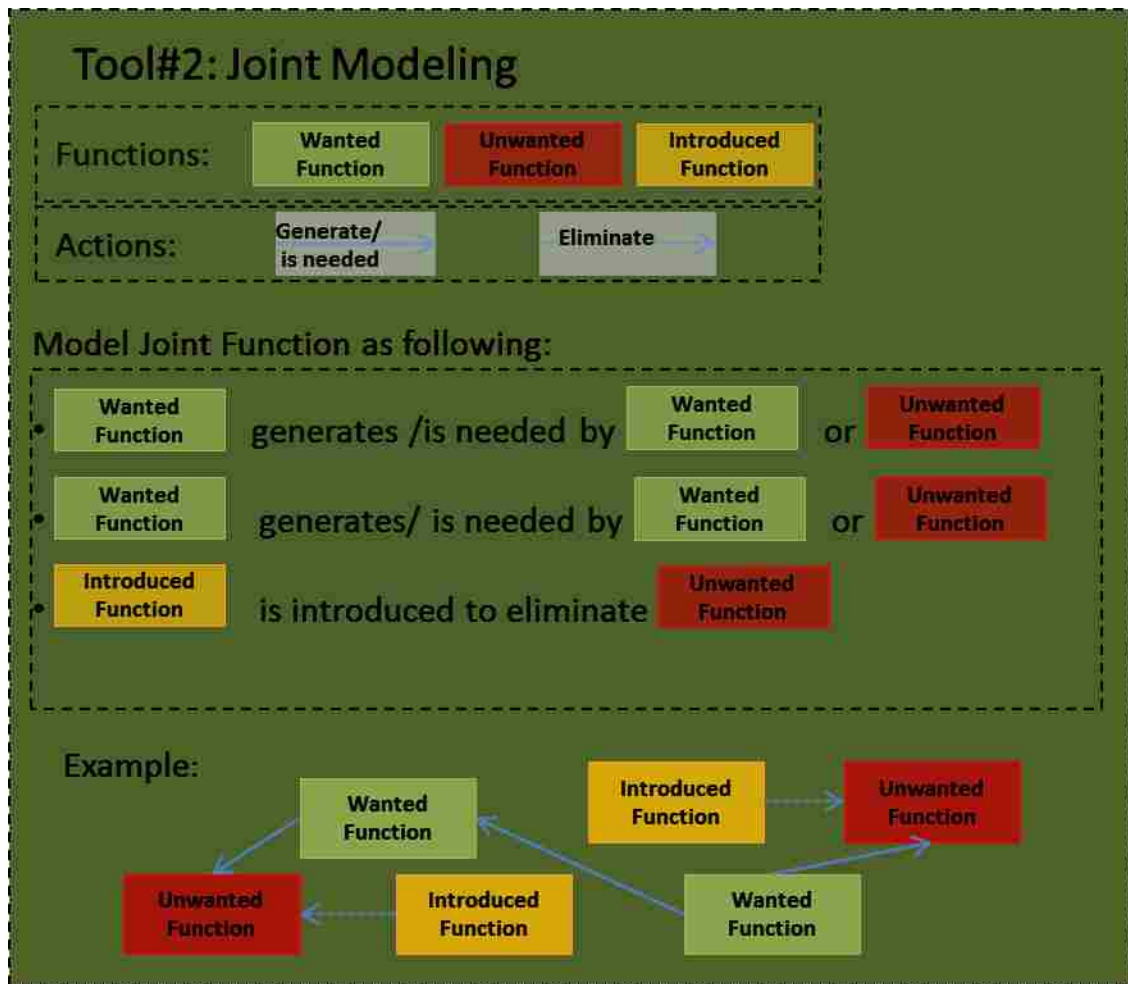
Tool#2: Joint Modeling

Functions: Wanted Function Unwanted Function Introduced Function

Actions: Generate/ is needed Eliminate

Model Joint Function as following:

- Wanted Function generates /is needed by Wanted Function or Unwanted Function
- Wanted Function generates/ is needed by Wanted Function or Unwanted Function
- Introduced Function is introduced to eliminate Unwanted Function

Example:

Wanted Function

Introduced Function

Unwanted Function

Unwanted Function

Introduced Function

Wanted Function